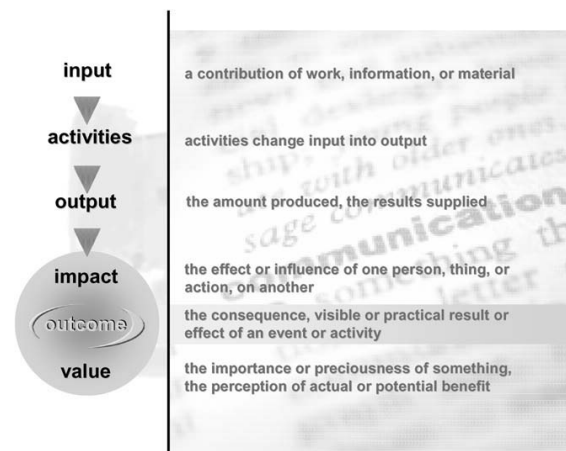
input

a contribution of work, information, or material

activities

activities change input into output

output

the amount produced, the results supplied

impact

the effect or influence of one person, thing, or action, on another

outcome

the consequence, visible or practical result or effect of an event or activity

value

the importance or preciousness of something, the perception of actual or potential benefit